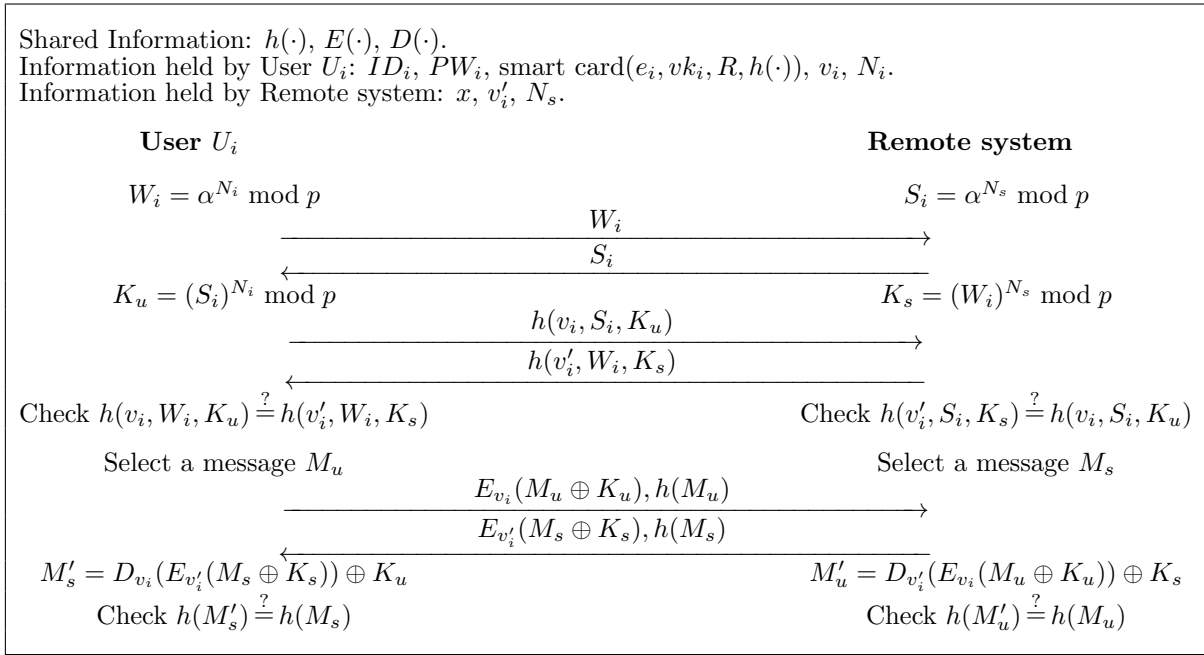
Shared Information: $h(\cdot)$, $E(\cdot)$, $D(\cdot)$.
Information held by User $U_i$: $ID_i$, $PW_i$, smart card$(e_i, vk_i, R, h(\cdot))$, $v_i$, $N_i$.
Information held by Remote system: $x$, $v_i'$, $N_s$.

**User $U_i$**

**Remote system**

$W_i = \alpha^{N_i} \bmod p$

$S_i = \alpha^{N_s} \bmod p$

$W_i$

$S_i$

$K_u = (S_i)^{N_i} \bmod p$

$K_s = (W_i)^{N_s} \bmod p$

$h(v_i, S_i, K_u)$

$h(v_i', W_i, K_s)$

Check $h(v_i, W_i, K_u) \stackrel{?}{=} h(v_i', W_i, K_s)$

Check $h(v_i', S_i, K_s) \stackrel{?}{=} h(v_i, S_i, K_u)$

Select a message $M_u$

Select a message $M_s$

$E_{v_i}(M_u \oplus K_u), h(M_u)$

$E_{v_i'}(M_s \oplus K_s), h(M_s)$

$M_s' = D_{v_i}(E_{v_i'}(M_s \oplus K_s)) \oplus K_u$

Check $h(M_s') \stackrel{?}{=} h(M_s)$

$M_u' = D_{v_i'}(E_{v_i}(M_u \oplus K_u)) \oplus K_s$

Check $h(M_u') \stackrel{?}{=} h(M_u)$